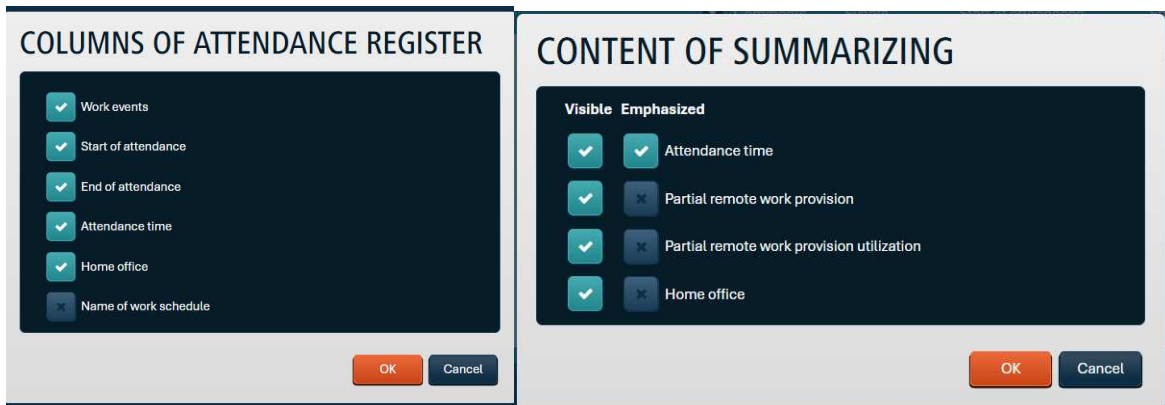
COLUMNS OF ATTENDANCE REGISTER

Work events
Start of attendance
End of attendance
Attendance time
Home office
Name of work schedule

OK
Cancel

CONTENT OF SUMMARIZING

Visible Emphasized
Attendance time
Partial remote work provision
Partial remote work provision utilization
Home office

OK
Cancel